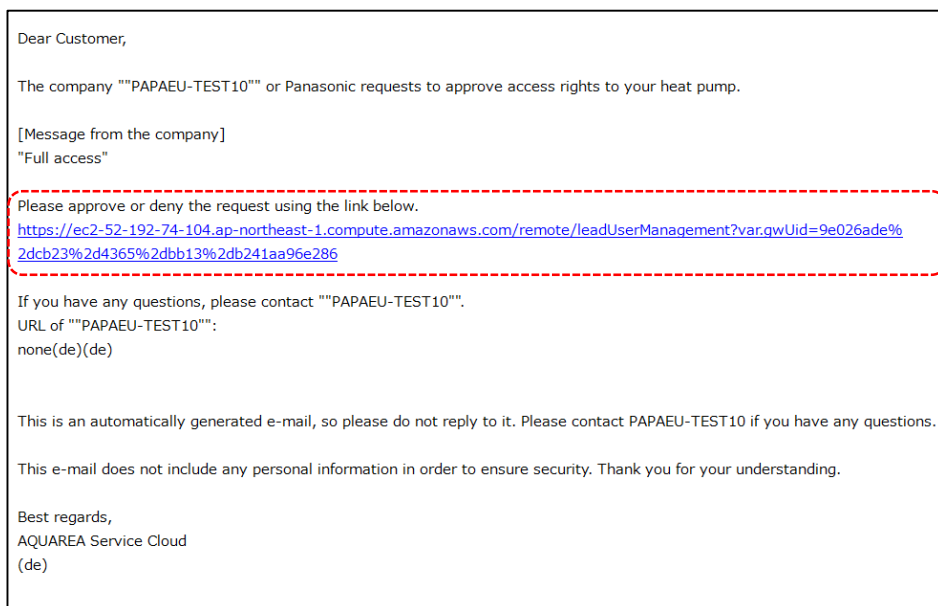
Dear Customer,

The company ""PAPAEU-TEST10"" or Panasonic requests to approve access rights to your heat pump.

[Message from the company]
"Full access"

Please approve or deny the request using the link below.
https://ec2-52-192-74-104.ap-northeast-1.compute.amazonaws.com/remote/leadUserManagement?var.gwUid=9e026ade%2dcb23%2d4365%2dbb13%2db241aa96e286

If you have any questions, please contact ""PAPAEU-TEST10"".
URL of ""PAPAEU-TEST10"":
none(de)(de)

This is an automatically generated e-mail, so please do not reply to it. Please contact PAPAEU-TEST10 if you have any questions.

This e-mail does not include any personal information in order to ensure security. Thank you for your understanding.

Best regards,
AQUAREA Service Cloud
(de)